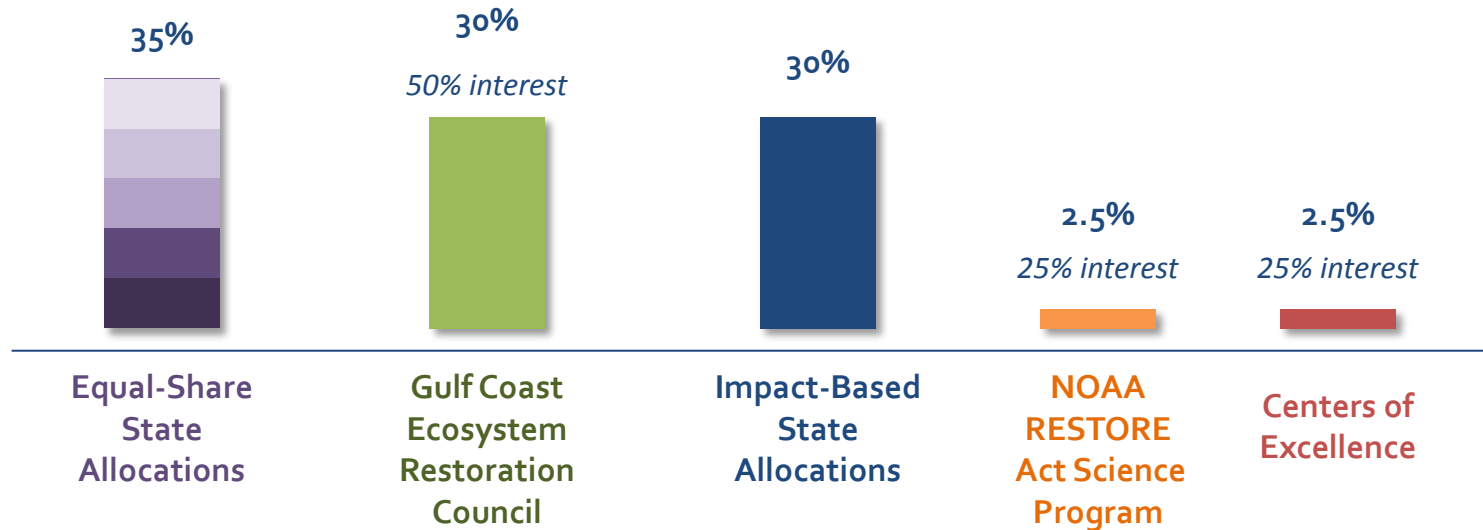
35%

30%

50% interest

30%

2.5%

25% interest

2.5%

25% interest

Equal-Share State Allocations

Gulf Coast Ecosystem Restoration Council

Impact-Based State Allocations

NOAA RESTORE Act Science Program

Centers of Excellence